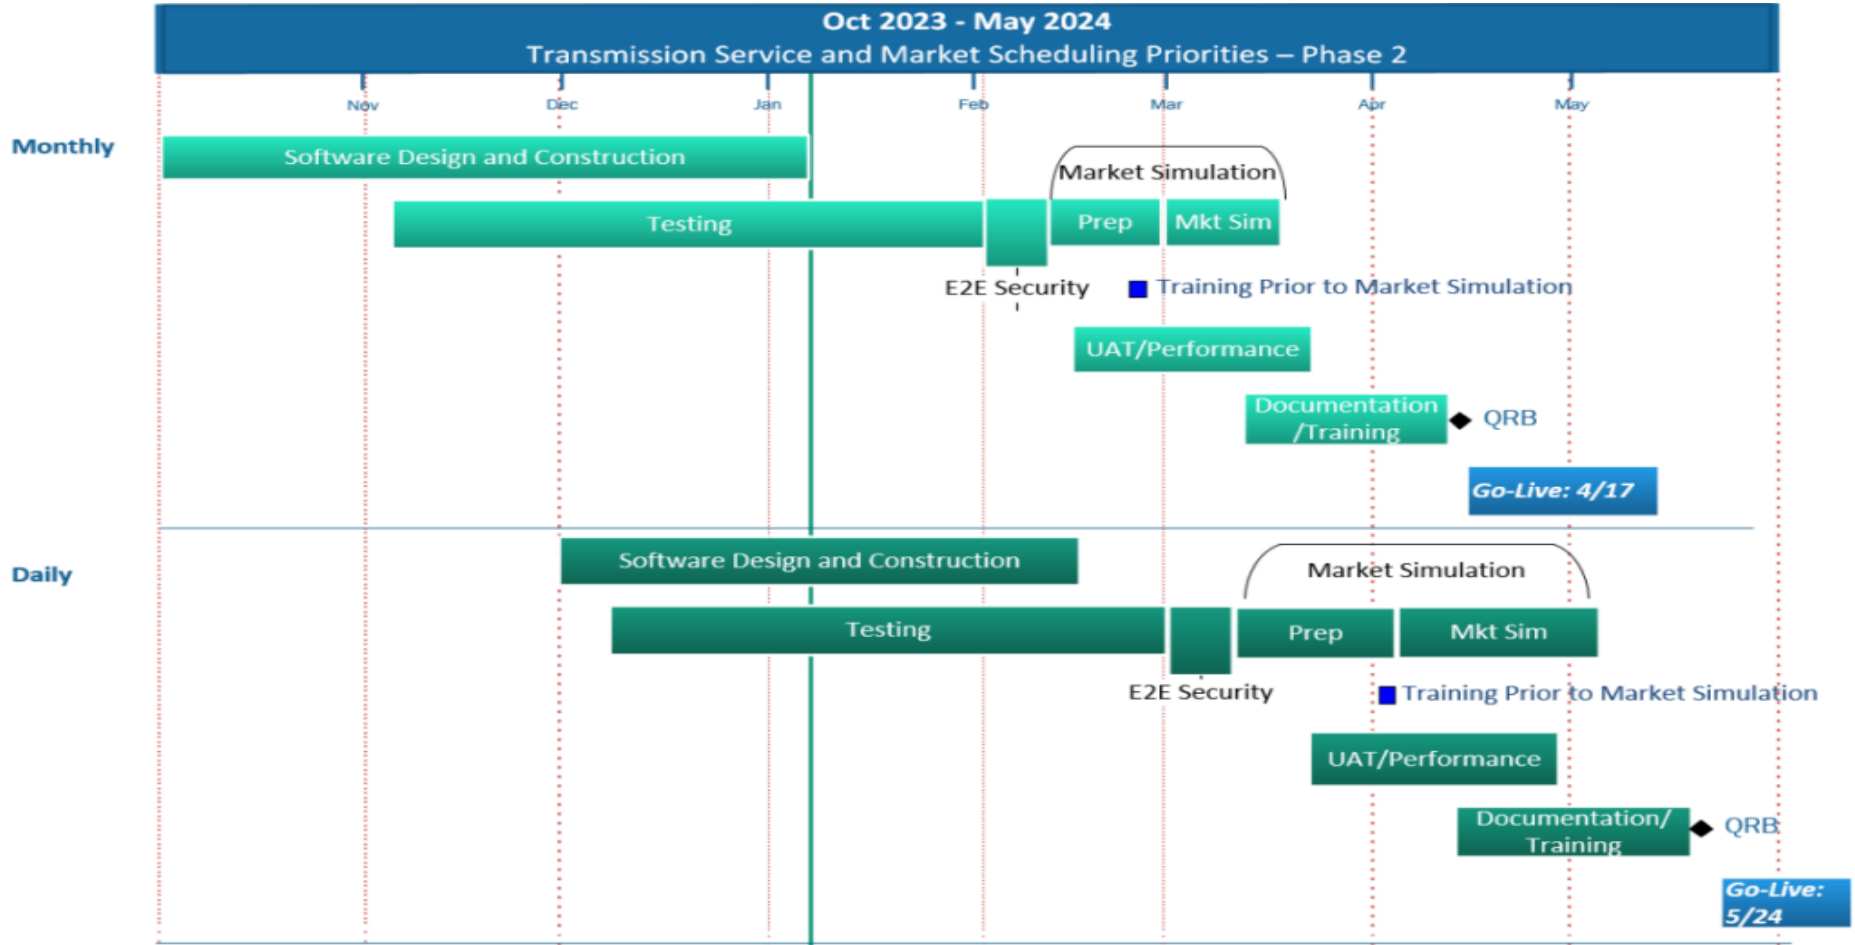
Oct 2023 - May 2024
Transmission Service and Market Scheduling Priorities – Phase 2

Nov
Dec
Jan
Feb
Mar
Apr
May

Monthly

Software Design and Construction
Market Simulation
Testing
Prep
Mkt Sim
E2E Security
Training Prior to Market Simulation
UAT/Performance
Documentation /Training
QRB
Go-Live: 4/17

Daily

Software Design and Construction
Market Simulation
Testing
Prep
Mkt Sim
E2E Security
Training Prior to Market Simulation
UAT/Performance
Documentation/ Training
QRB
Go-Live: 5/24